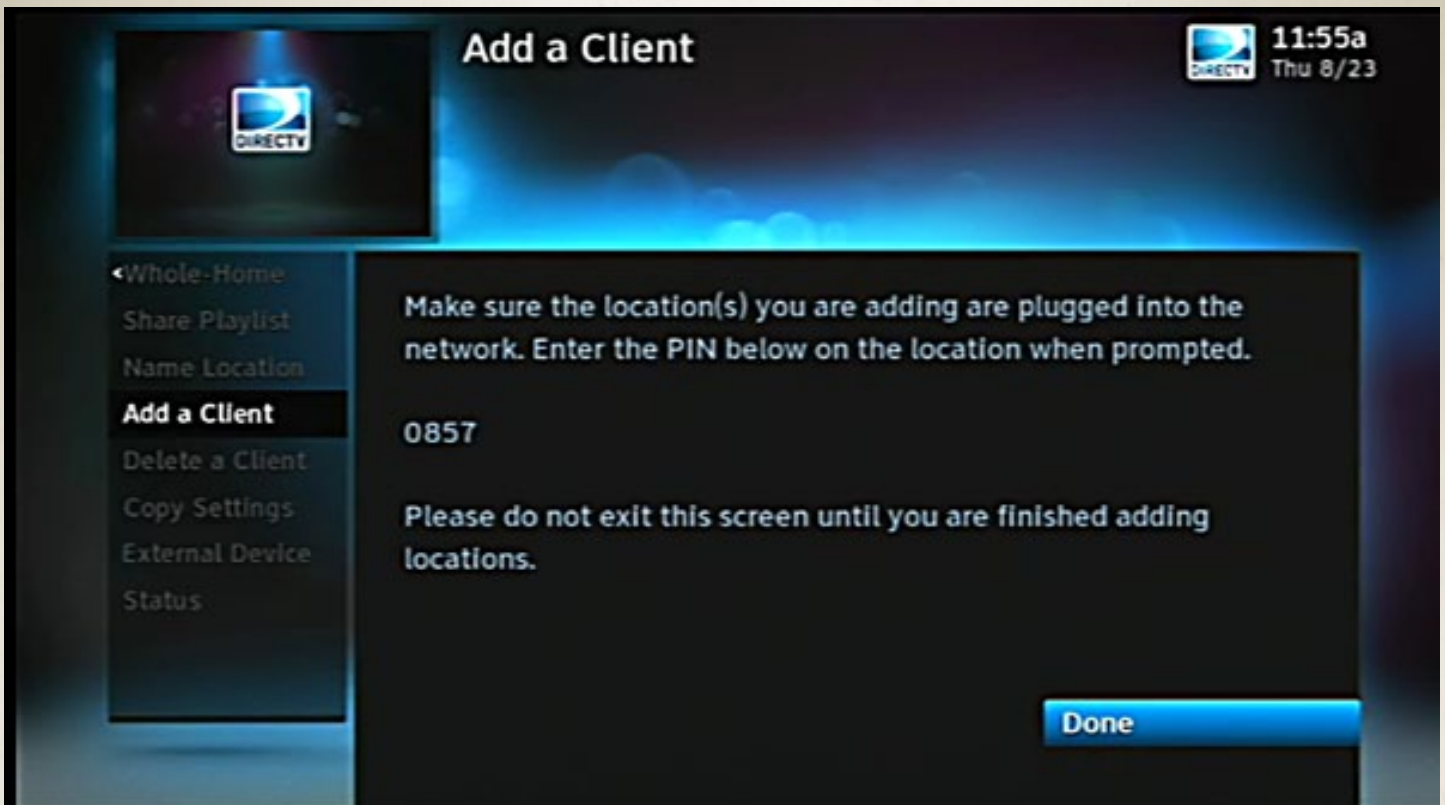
DIRECTV

Add a Client

DIRECTV 11:55a Thu 8/23

‹Whole-Home
Share Playlist
Name Location
Add a Client
Delete a Client
Copy Settings
External Device
Status

Make sure the location(s) you are adding are plugged into the network. Enter the PIN below on the location when prompted.

0857

Please do not exit this screen until you are finished adding locations.

Done